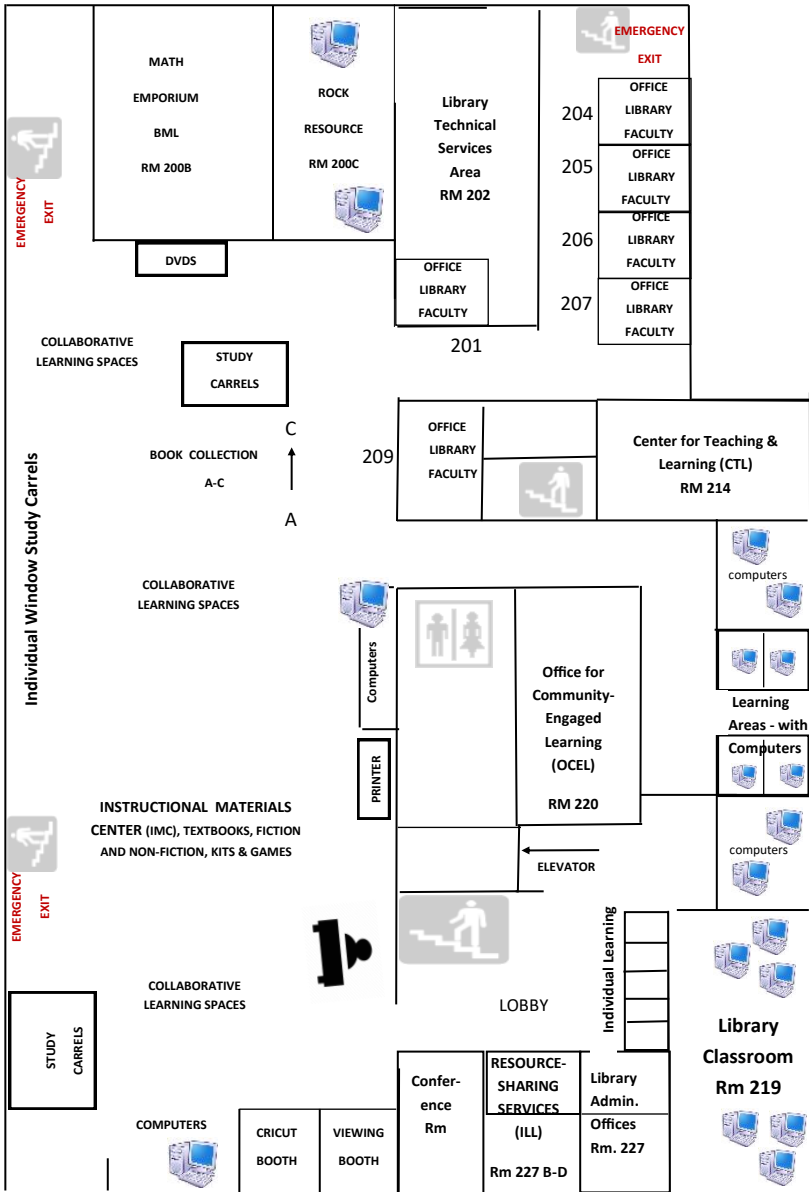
MATH
EMPORIUM
BML
RM 200B

ROCK
RESOURCE
RM 200C

Library Technical Services Area
RM 202

EMERGENCY EXIT

204
OFFICE LIBRARY FACULTY

205
OFFICE LIBRARY FACULTY

206
OFFICE LIBRARY FACULTY

207
OFFICE LIBRARY FACULTY

EMERGENCY EXIT

DVDS

OFFICE LIBRARY FACULTY

201

COLLABORATIVE LEARNING SPACES

STUDY CARRELS

C

BOOK COLLECTION
A-C

A

209

OFFICE LIBRARY FACULTY

Center for Teaching & Learning (CTL)
RM 214

Individual Window Study Carrels

COLLABORATIVE LEARNING SPACES

computers

Computers

Office for Community-Engaged Learning (OCEL)
RM 220

Learning Areas - with Computers

PRINTER

INSTRUCTIONAL MATERIALS CENTER (IMC), TEXTBOOKS, FICTION AND NON-FICTION, KITS & GAMES

computers

EMERGENCY EXIT

ELEVATOR

Individual Learning

COLLABORATIVE LEARNING SPACES

LOBBY

STUDY CARRELS

Library Classroom Rm 219

Conference Rm

RESOURCE-SHARING SERVICES (ILL)
Rm 227 B-D

Library Admin. Offices Rm. 227

COMPUTERS

CRICUT BOOTH

VIEWING BOOTH